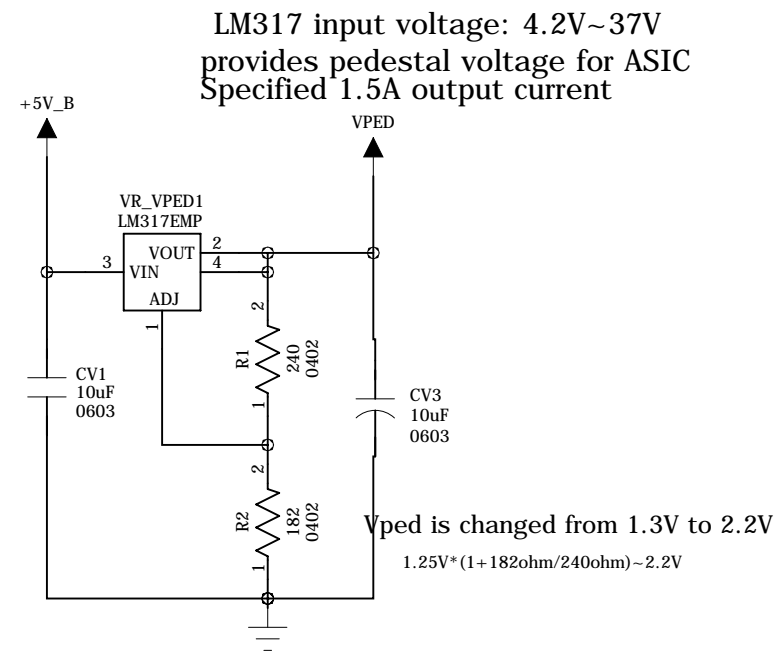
LM317 input voltage: 4.2V~37V
provides pedestal voltage for ASIC
Specified 1.5A output current

+5V_B

VPED

VR_VPED1
LM317EMP

VOUT 2
3 VIN 4
ADJ
1

2
R1
240
0402
1

CV1
10uF
0603

CV3
10uF
0603

2
R2
182
0402
1

Vped is changed from 1.3V to 2.2V
1.25V*(1+182ohm/240ohm)~2.2V